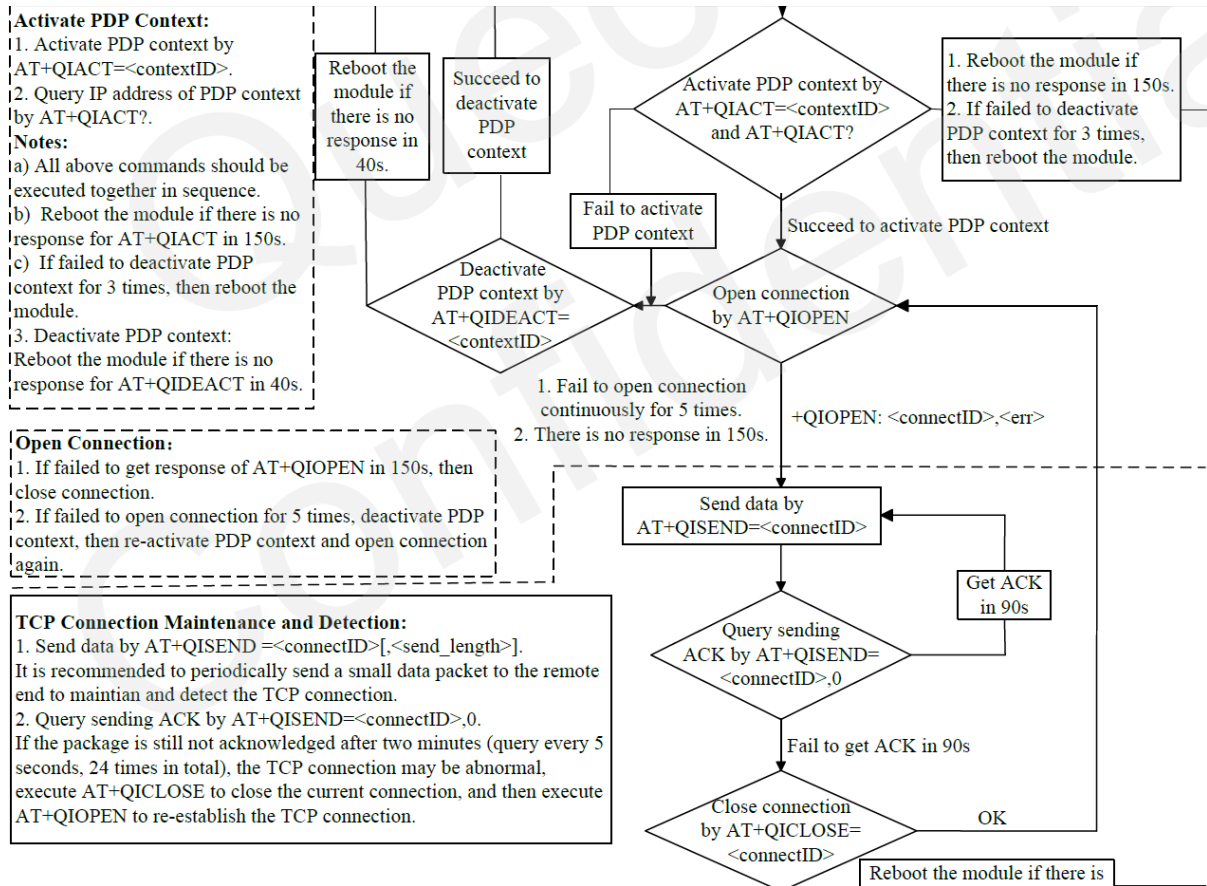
**Activate PDP Context:**
1. Activate PDP context by AT+QIACT=<contextID>.
2. Query IP address of PDP context by AT+QIACT?.
**Notes:**
a) All above commands should be executed together in sequence.
b) Reboot the module if there is no response for AT+QIACT in 150s.
c) If failed to deactivate PDP context for 3 times, then reboot the module.
3. Deactivate PDP context:
Reboot the module if there is no response for AT+QIDEACT in 40s.

Reboot the module if there is no response in 40s.

Succeed to deactivate PDP context

Activate PDP context by AT+QIACT=<contextID> and AT+QIACT?

1. Reboot the module if there is no response in 150s.
2. If failed to deactivate PDP context for 3 times, then reboot the module.

Fail to activate PDP context

Succeed to activate PDP context

Deactivate PDP context by AT+QIDEACT=<contextID>

Open connection by AT+QIOPEN

1. Fail to open connection continuously for 5 times.
2. There is no response in 150s.

+QIOPEN: <connectID>,<err>

**Open Connection:**
1. If failed to get response of AT+QIOPEN in 150s, then close connection.
2. If failed to open connection for 5 times, deactivate PDP context, then re-activate PDP context and open connection again.

Send data by AT+QISEND=<connectID>

Get ACK in 90s

**TCP Connection Maintenance and Detection:**
1. Send data by AT+QISEND =<connectID>[,<send_length>].
It is recommended to periodically send a small data packet to the remote end to maintian and detect the TCP connection.
2. Query sending ACK by AT+QISEND=<connectID>,0.
If the package is still not acknowledged after two minutes (query every 5 seconds, 24 times in total), the TCP connection may be abnormal, execute AT+QICLOSE to close the current connection, and then execute AT+QIOPEN to re-establish the TCP connection.

Query sending ACK by AT+QISEND=<connectID>,0

Fail to get ACK in 90s

Close connection by AT+QICLOSE=<connectID>

OK

Reboot the module if there is